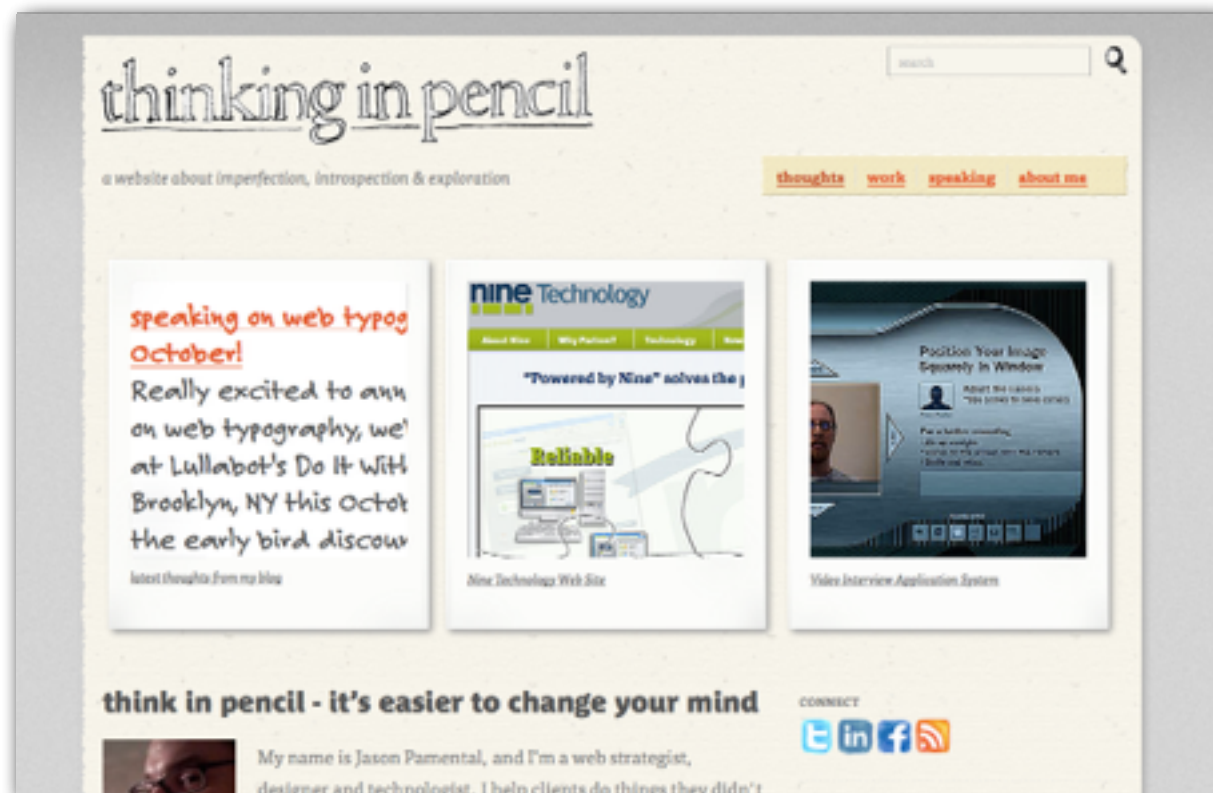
thinking in pencil

search

a website about imperfection, introspection & exploration

thoughts work speaking about me

speaking on web typog October!
Really excited to ann on web typography, we' at Lullabot's Do It With Brooklyn, NY this Octo the early bird discou

latest thoughts from my blog

nine Technology

About Nine | Why Partner? | Technology

"Powered by Nine" solves the

Reliable

Nine Technology Web Site

Position Your Image Squarely in Window

Video Interview Application System

think in pencil - it's easier to change your mind

CONNECT

My name is Jason Pamental, and I'm a web strategist, designer and technologist. I help clients do things they didn't